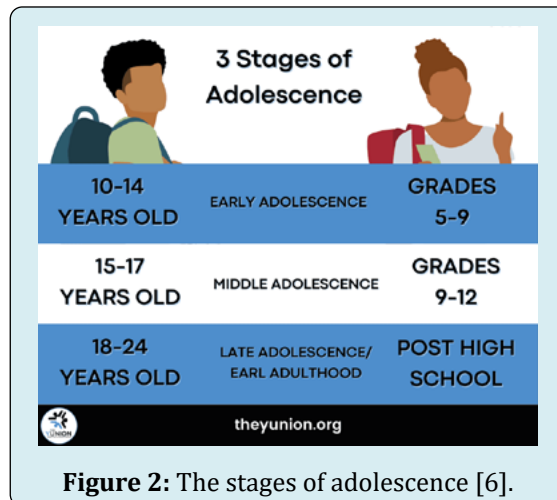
3 Stages of Adolescence

| | | |
|---|---|---|
| 10-14 YEARS OLD | EARLY ADOLESCENCE | GRADES 5-9 |
| 15-17 YEARS OLD | MIDDLE ADOLESCENCE | GRADES 9-12 |
| 18-24 YEARS OLD | LATE ADOLESCENCE/ EARL ADULTHOOD | POST HIGH SCHOOL |

Y UNION

theyunion.org

**Figure 2:** The stages of adolescence [6].